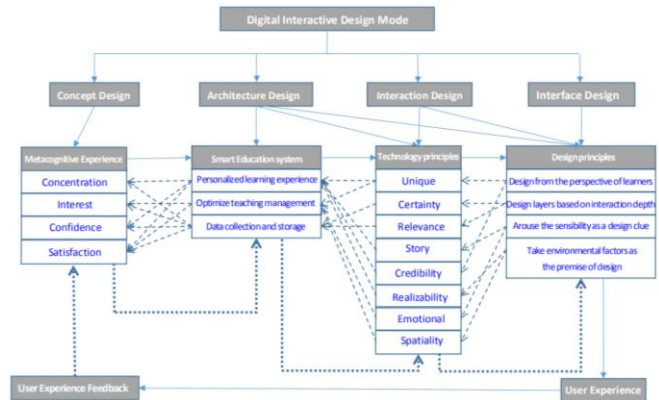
Digital Interactive Design Mode

Concept Design

Architecture Design

Interaction Design

Interface Design

Metacognitive Experience

Concentration

Interest

Confidence

Satisfaction

Smart Education system

Personalized learning experience

Optimize teaching management

Data collection and storage

Technology principles

Unique

Certainty

Relevance

Story

Credibility

Realizability

Emotional

Spatiality

Design principles

Design from the perspective of learners

Design layers based on interaction depth

Arouse the sensibility as a design clue

Take environmental factors as the premise of design

User Experience Feedback

User Experience